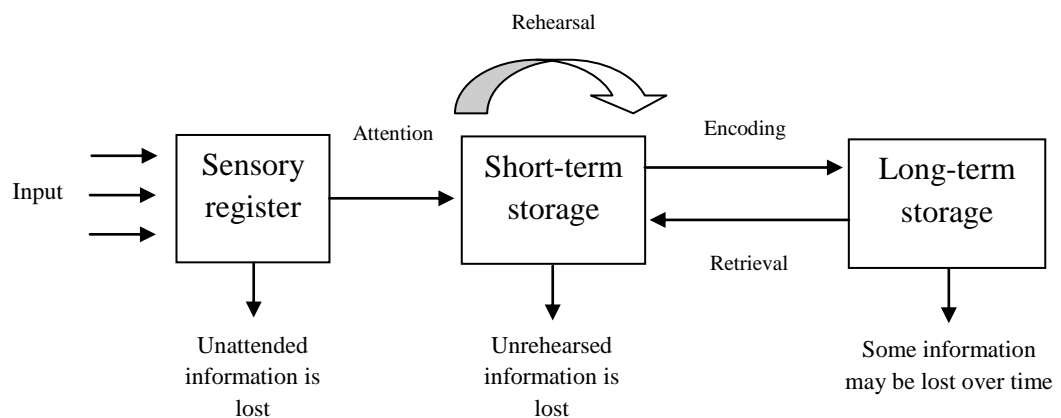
Rehearsal

Input

Sensory register

Attention

Short-term storage

Encoding

Retrieval

Long-term storage

Unattended information is lost

Unrehearsed information is lost

Some information may be lost over time